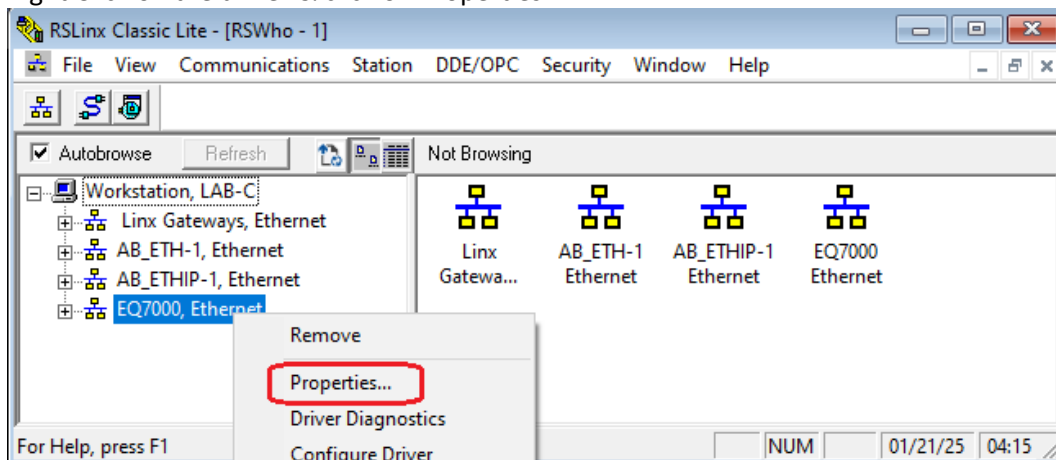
RSLinx Classic Lite - [RSWho - 1]

File View Communications Station DDE/OPC Security Window Help

Autobrowse Refresh

Not Browsing

Workstation, LAB-C
Linx Gateways, Ethernet
AB_ETH-1, Ethernet
AB_ETHIP-1, Ethernet
EQ7000, Ethernet

Linx Gatewa...
AB_ETH-1 Ethernet
AB_ETHIP-1 Ethernet
EQ7000 Ethernet

Remove
Properties...
Driver Diagnostics
Configure Driver

For Help, press F1
NUM
01/21/25
04:15